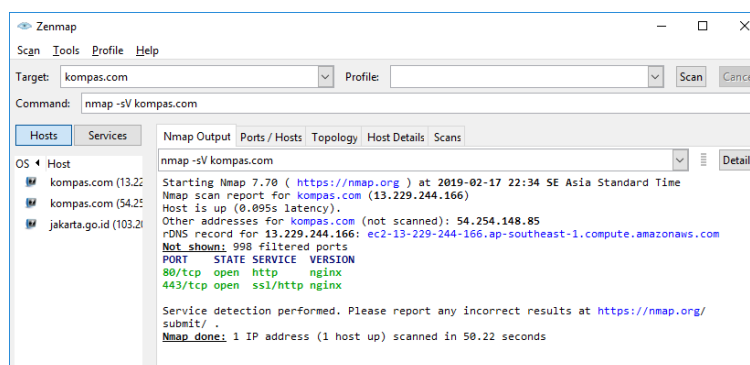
Zenmap

Scan Tools Profile Help

Target: kompas.com Profile: Scan Cance

Command: nmap -sV kompas.com

Hosts Services

OS Host

kompas.com (13.22

kompas.com (54.25

jakarta.go.id (103.20

Nmap Output Ports / Hosts Topology Host Details Scans

nmap -sV kompas.com Detail

Starting Nmap 7.70 ( https://nmap.org ) at 2019-02-17 22:34 SE Asia Standard Time
Nmap scan report for kompas.com (13.229.244.166)
Host is up (0.095s latency).
Other addresses for kompas.com (not scanned): 54.254.148.85
rDNS record for 13.229.244.166: ec2-13-229-244-166.ap-southeast-1.compute.amazonaws.com
Not shown: 998 filtered ports
PORT STATE SERVICE VERSION
80/tcp open http nginx
443/tcp open ssl/http nginx

Service detection performed. Please report any incorrect results at https://nmap.org/submit/ .
Nmap done: 1 IP address (1 host up) scanned in 50.22 seconds